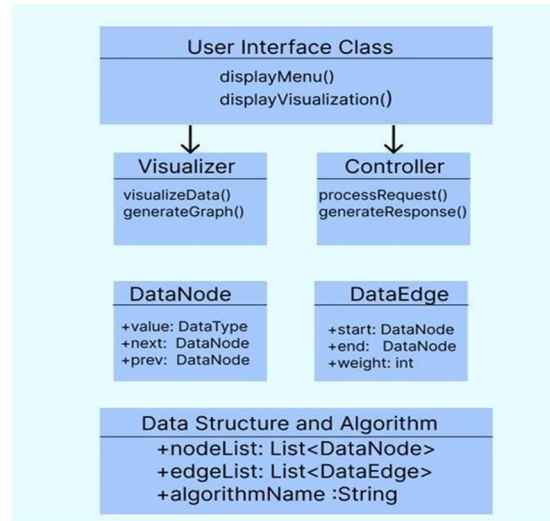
User Interface Class

displayMenu()
displayVisualization()

Visualizer

visualizeData()
generateGraph()

Controller

processRequest()
generateResponse()

DataNode

+value: DataType
+next: DataNode
+prev: DataNode

DataEdge

+start: DataNode
+end: DataNode
+weight: int

Data Structure and Algorithm

+nodeList: List<DataNode>
+edgeList: List<DataEdge>
+algorithmName :String